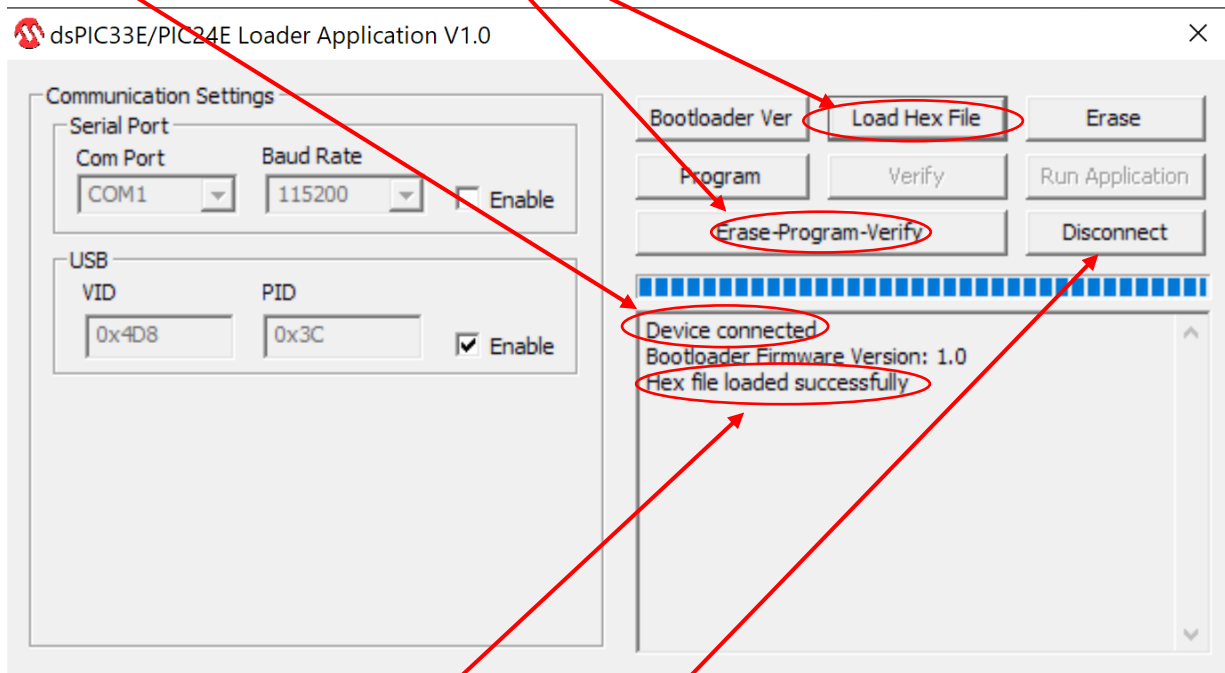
dsPIC33E/PIC24E Loader Application V1.0

Communication Settings

Serial Port

Com Port

COM1

Baud Rate

115200

Enable

USB

VID

0x4D8

PID

0x3C

Enable

Bootloader Ver

Load Hex File

Erase

Program

Verify

Run Application

Erase-Program-Verify

Disconnect

Device connected
Bootloader Firmware Version: 1.0
Hex file loaded successfully